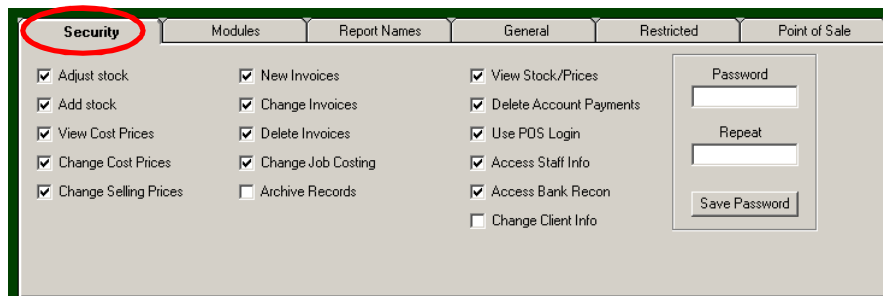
Security | Modules | Report Names | General | Restricted | Point of Sale

☑ Adjust stock
☑ Add stock
☑ View Cost Prices
☑ Change Cost Prices
☑ Change Selling Prices

☑ New Invoices
☑ Change Invoices
☑ Delete Invoices
☑ Change Job Costing
☐ Archive Records

☑ View Stock/Prices
☑ Delete Account Payments
☑ Use POS Login
☑ Access Staff Info
☑ Access Bank Recon
☐ Change Client Info

Password

Repeat

Save Password